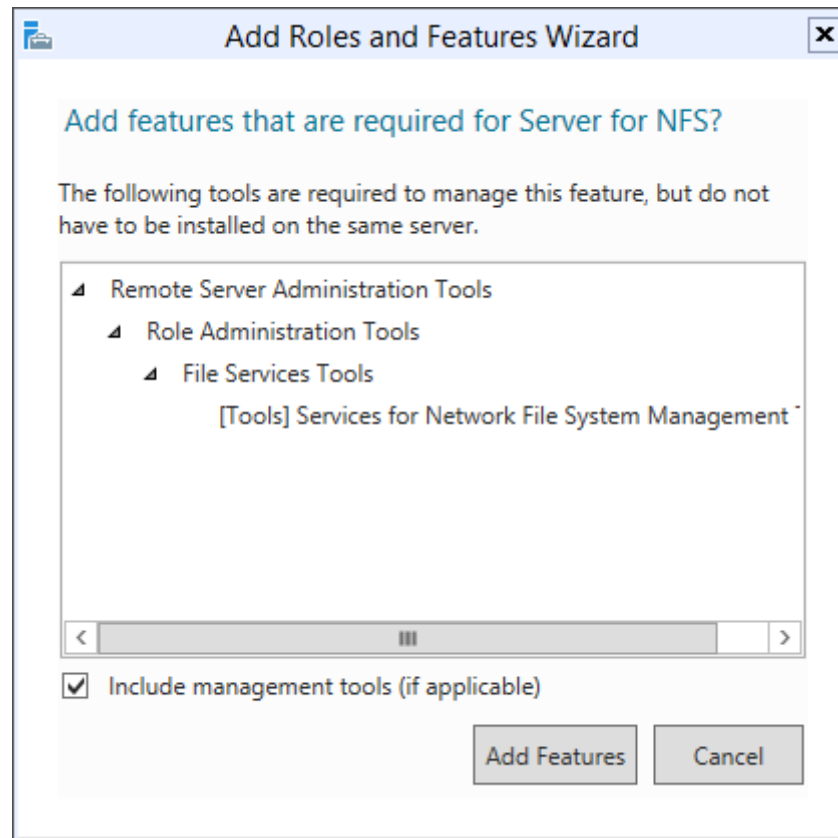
Add Roles and Features Wizard

Add features that are required for Server for NFS?

The following tools are required to manage this feature, but do not have to be installed on the same server.

Remote Server Administration Tools
Role Administration Tools
File Services Tools
[Tools] Services for Network File System Management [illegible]

Include management tools (if applicable)

Add Features
Cancel